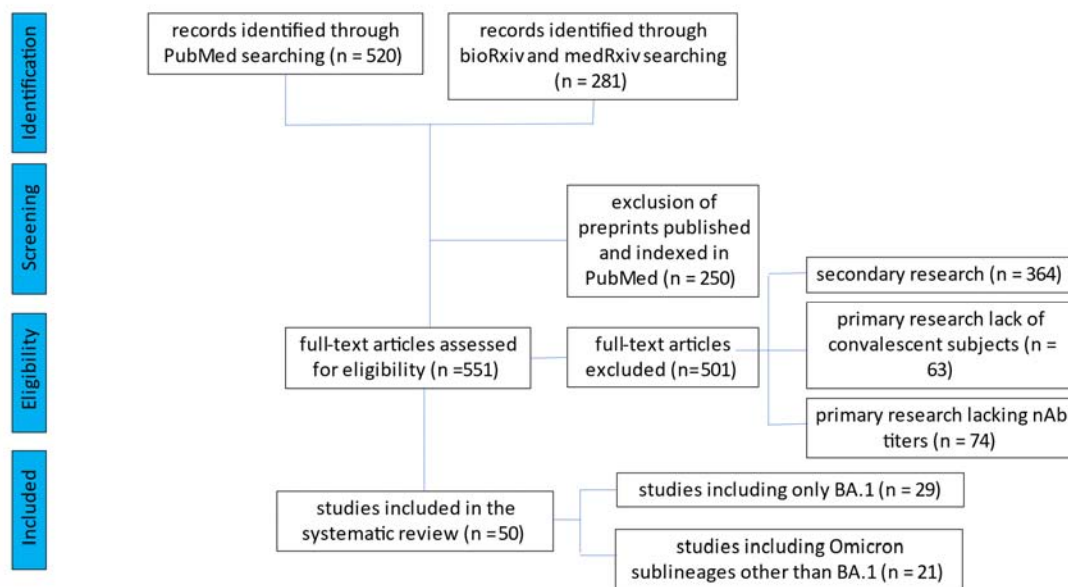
Identification

records identified through PubMed searching (n = 520)

records identified through bioRxiv and medRxiv searching (n = 281)

Screening

exclusion of preprints published and indexed in PubMed (n = 250)

Eligibility

full-text articles assessed for eligibility (n =551)

full-text articles excluded (n=501)

secondary research (n = 364)

primary research lack of convalescent subjects (n = 63)

primary research lacking nAb titers (n = 74)

Included

studies included in the systematic review (n =50)

studies including only BA.1 (n = 29)

studies including Omicron sublineages other than BA.1 (n = 21)